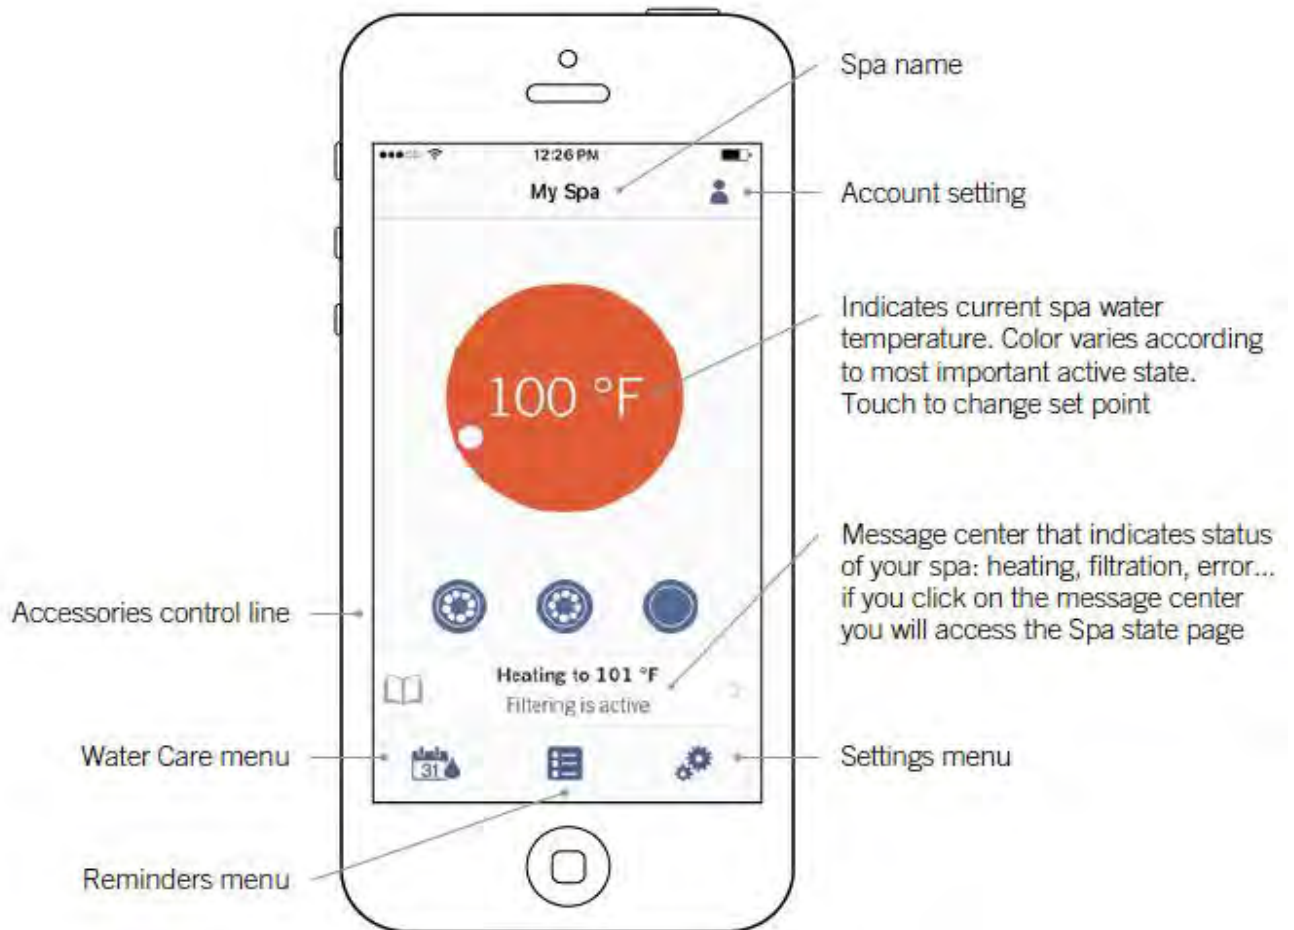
Spa name

12:26 PM

My Spa

Account setting

100 °F

Indicates current spa water temperature. Color varies according to most important active state. Touch to change set point

Accessories control line

Message center that indicates status of your spa: heating, filtration, error... if you click on the message center you will access the Spa state page

Heating to 101 °F
Filtering is active

Water Care menu

31

Settings menu

Reminders menu